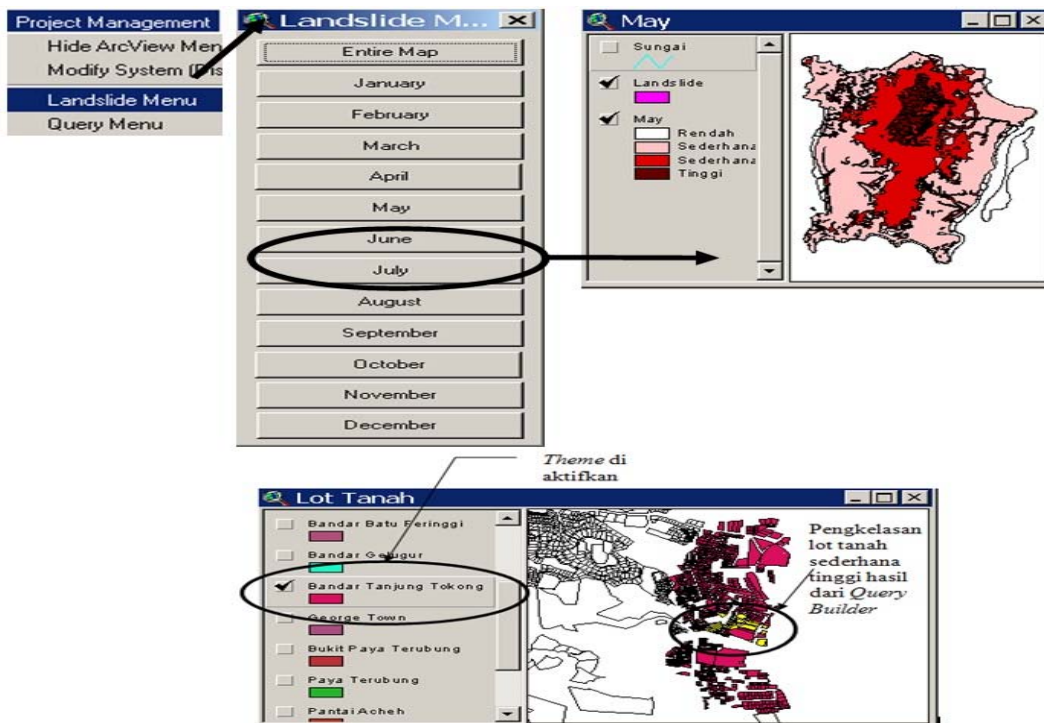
Project Management
Hide ArcView Men
Modify System (Dis
Landslide Menu
Query Menu

Landslide M...
Entire Map
January
February
March
April
May
June
July
August
September
October
November
December

May
Sungai
Landslide
May
Rendah
Sederhana
Sederhana
Tinggi

*Theme* di aktifkan

Lot Tanah
Bandar Batu Feringgi
Bandar Gelugur
Bandar Tanjung Tokong
George Town
Bukit Paya Terubung
Paya Terubung
Pantai Acheh

Pengkelasan lot tanah sederhana tinggi hasil dari *Query Builder*